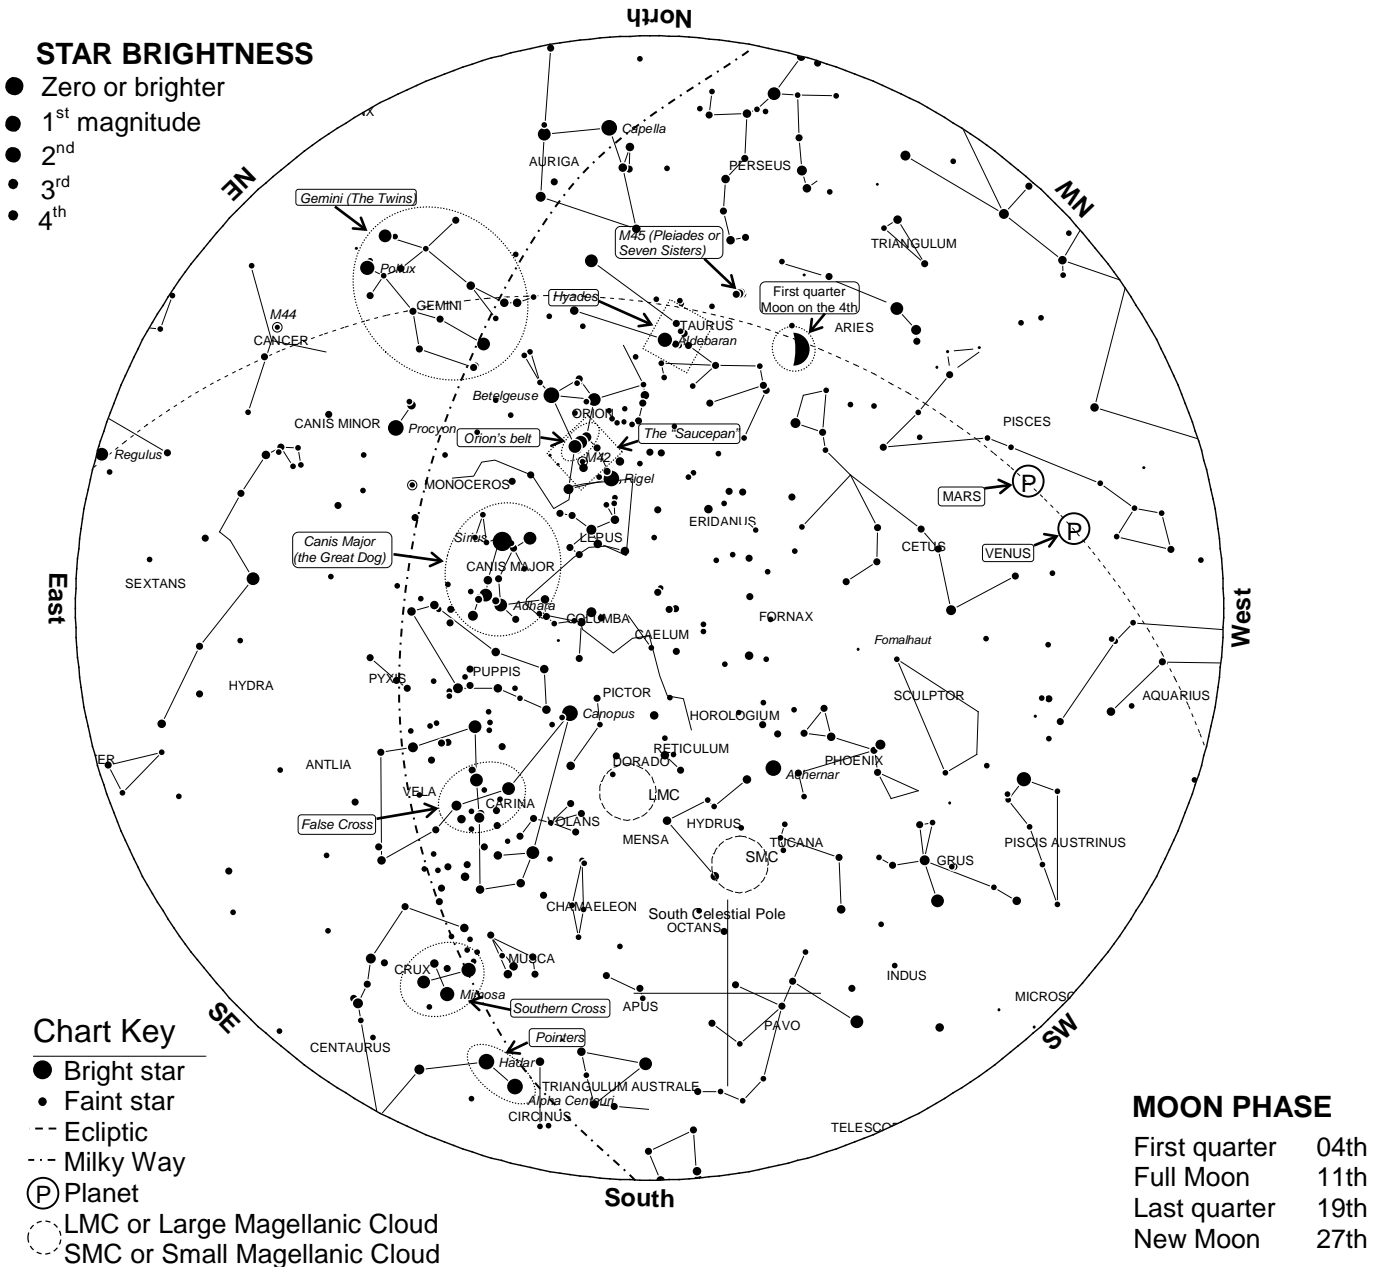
North

STAR BRIGHTNESS
Zero or brighter
$1^{st}$ magnitude
$2^{nd}$
$3^{rd}$
$4^{th}$

NE

NW

Gemini (The Twins)
Pollux
GEMINI
M44
CANCER
AURIGA
Capella
PERSEUS
M45 (Pleiades or Seven Sisters)
TRIANGULUM
Hyades
First quarter Moon on the 4th
TAURUS
Aldebaran
ARIES
Betelgeuse
ORION
CANIS MINOR
Procyon
Orion's belt
The "Saucepan"
PISCES
Regulus
M42
Rigel
MONOCEROS
MARS
ERIDANUS
VENUS
Canis Major (the Great Dog)
Sirius
LEPUS
CETUS
CANIS MAJOR
East
SEXTANS
Adhara
COLUMBA
FORNAX
West
CAELUM
Fomalhaut
PYXIS
PUPPIS
HYDRA
PICTOR
SCULPTOR
AQUARIUS
Canopus
HOROLOGIUM
RETICULUM
ANTLIA
DORADO
PHOENIX
Achernar
VELA
LMC
CARINA
False Cross
VOLANS
HYDRUS
MENSA
TUCANA
PISCIS AUSTRINUS
SMC
GRUS
CHAMAELEON
South Celestial Pole
OCTANS
MUSCA
CRUX
INDUS
Mimosa
Southern Cross
APUS
MICROSC
SE
SW
Pointers
PAVO
CENTAURUS
Hadar
TRIANGULUM AUSTRALE
Alpha Centauri
CIRCINUS
TELESCO
South

Chart Key
Bright star
Faint star
Ecliptic
Milky Way
P Planet
LMC or Large Magellanic Cloud
SMC or Small Magellanic Cloud

MOON PHASE
| | |
|---|---|
| First quarter | 04th |
| Full Moon | 11th |
| Last quarter | 19th |
| New Moon | 27th |